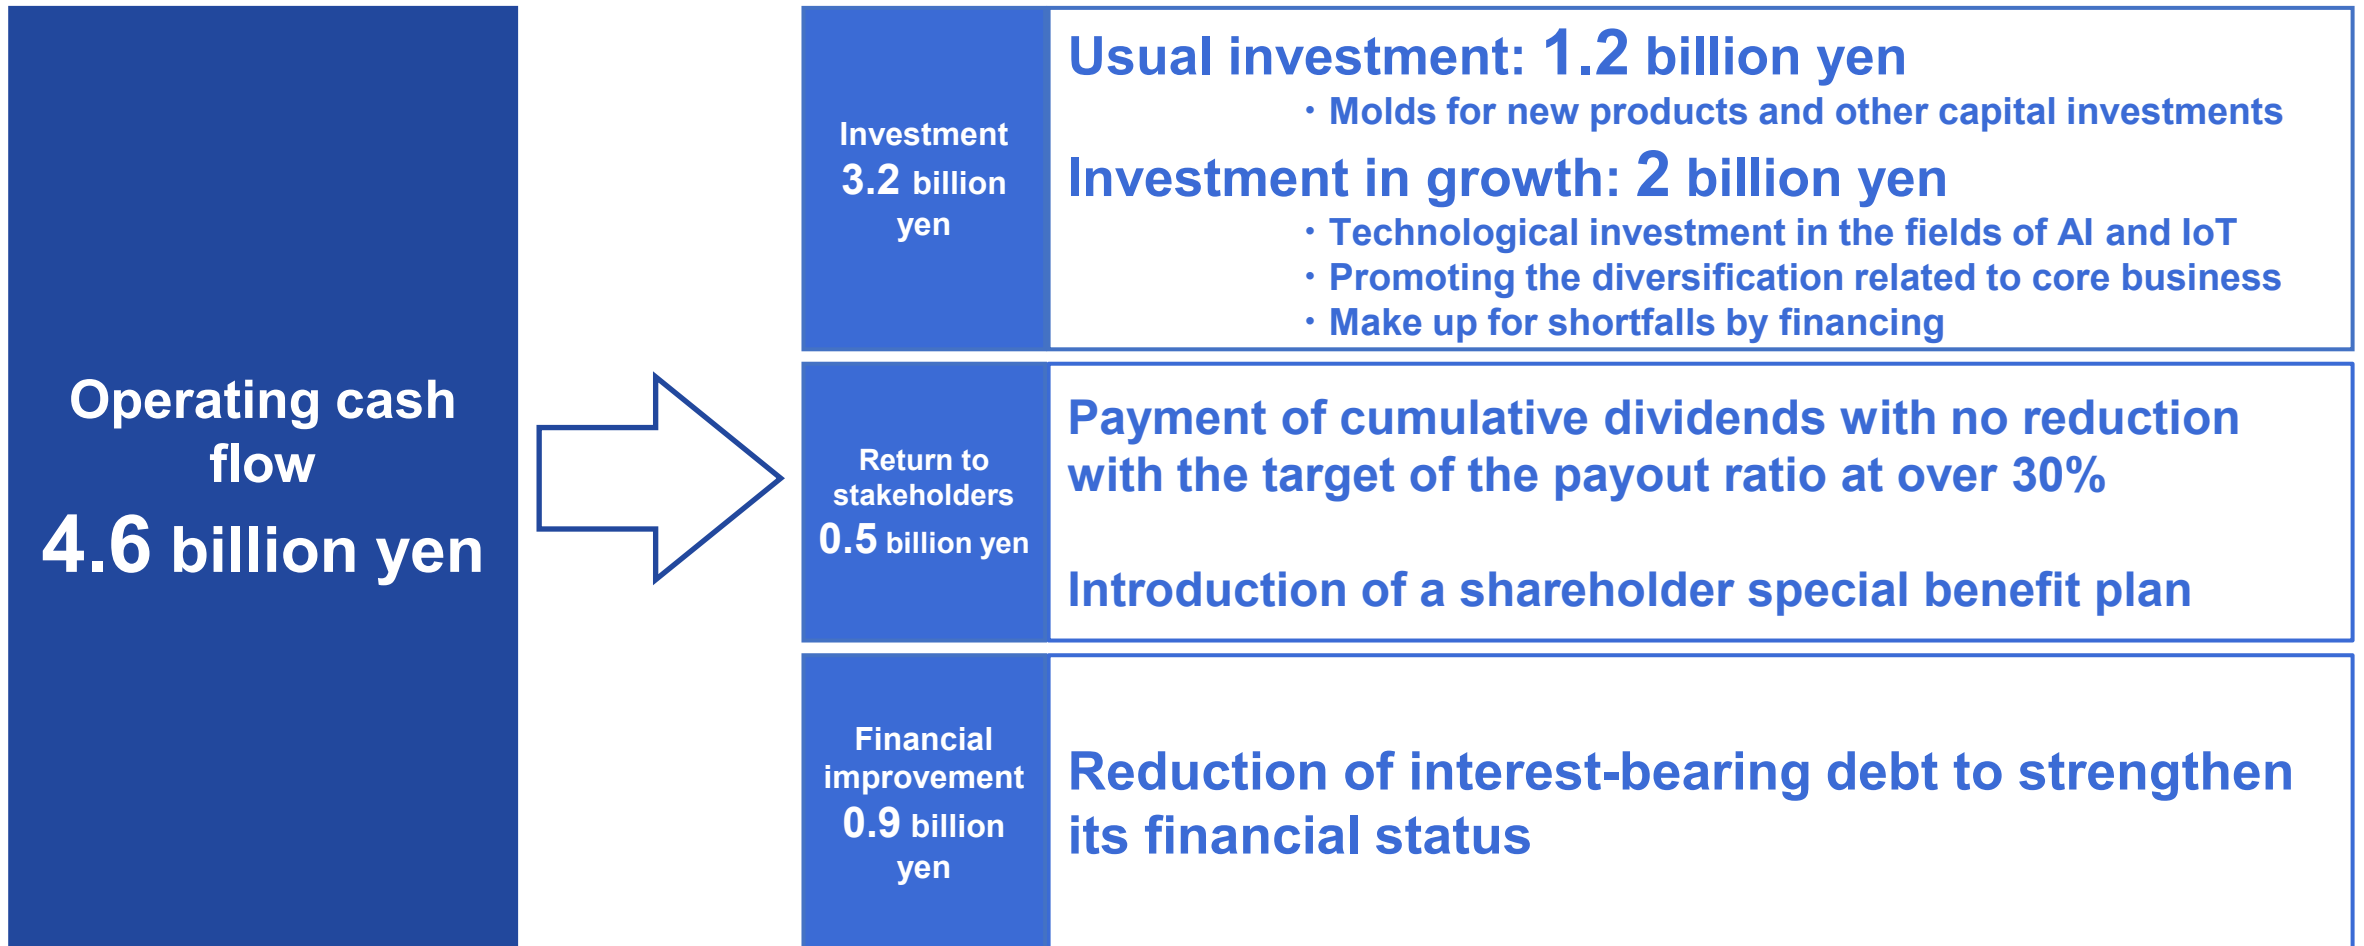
Operating cash flow
4.6 billion yen

Investment
3.2 billion yen

Usual investment: 1.2 billion yen
・Molds for new products and other capital investments

Investment in growth: 2 billion yen
・Technological investment in the fields of AI and IoT
・Promoting the diversification related to core business
・Make up for shortfalls by financing

Return to stakeholders
0.5 billion yen

Payment of cumulative dividends with no reduction with the target of the payout ratio at over 30%

Introduction of a shareholder special benefit plan

Financial improvement
0.9 billion yen

Reduction of interest-bearing debt to strengthen its financial status